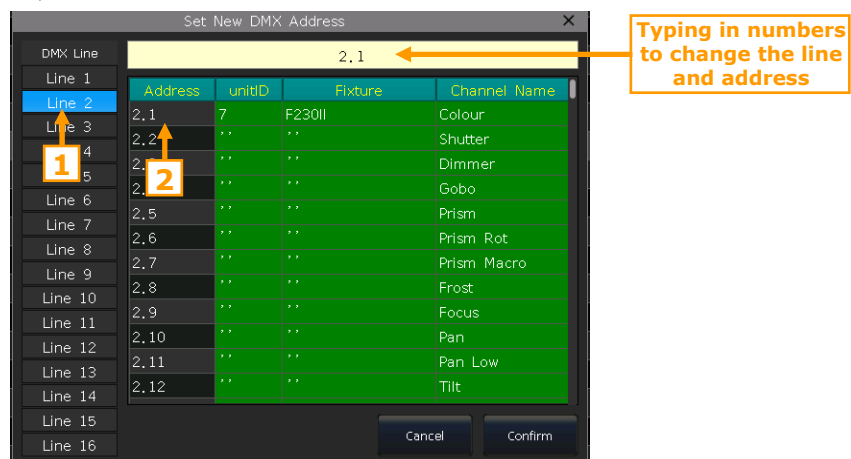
Set New DMX Address

DMX Line
Line 1
Line 2
Line 3
Line 4
Line 5
Line 6
Line 7
Line 8
Line 9
Line 10
Line 11
Line 12
Line 13
Line 14
Line 15
Line 16

2.1

Typing in numbers to change the line and address

| Address | unitID | Fixture | Channel Name |
|---|---|---|---|
| 2.1 | 7 | F230II | Colour |
| 2.2 | ,, | ,, | Shutter |
| 2.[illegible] | ,, | ,, | Dimmer |
| 2.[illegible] | ,, | ,, | Gobo |
| 2.5 | ,, | ,, | Prism |
| 2.6 | ,, | ,, | Prism Rot |
| 2.7 | ,, | ,, | Prism Macro |
| 2.8 | ,, | ,, | Frost |
| 2.9 | ,, | ,, | Focus |
| 2.10 | ,, | ,, | Pan |
| 2.11 | ,, | ,, | Pan Low |
| 2.12 | ,, | ,, | Tilt |

1
2

Cancel
Confirm